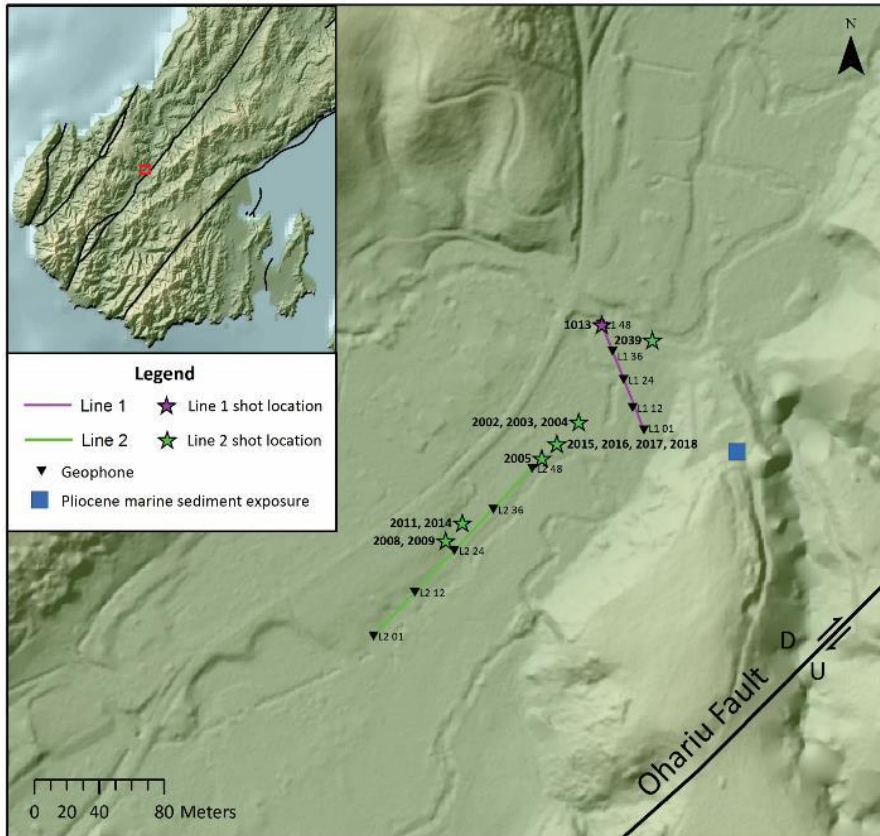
N

Legend
Line 1 Line 1 shot location
Line 2 Line 2 shot location
Geophone
Pliocene marine sediment exposure

1013
L1 48
2039
L1 36
L1 24
L1 12
L1 01
2002, 2003, 2004
2015, 2016, 2017, 2018
2005
L2 48
L2 36
2011, 2014
2008, 2009
L2 24
L2 12
L2 01

D
U
Ohariu Fault

0 20 40 80 Meters